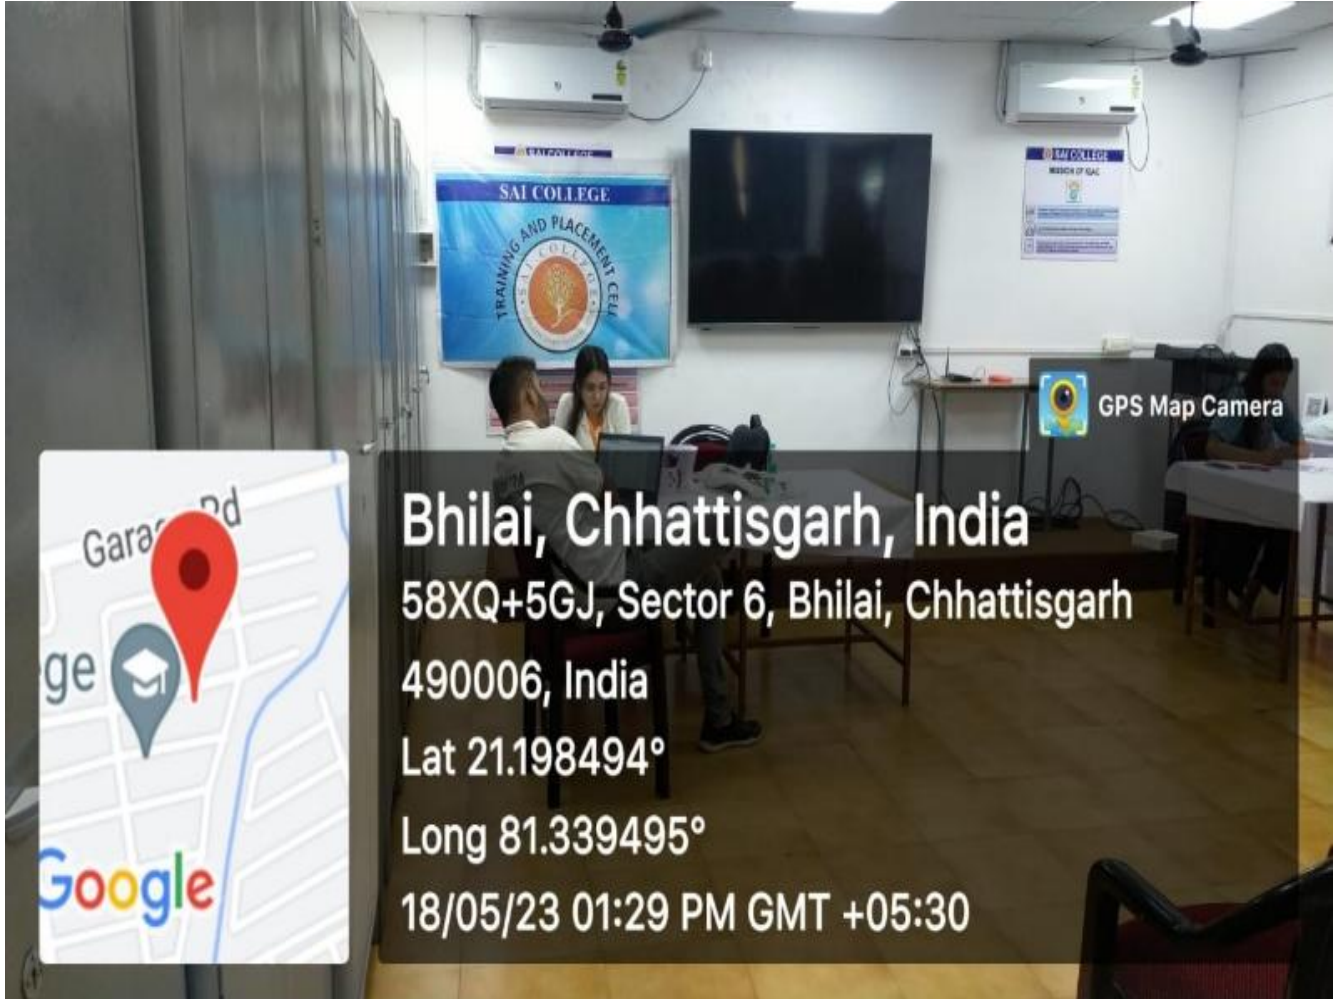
SAI COLLEGE

SAI COLLEGE
TRAINING AND PLACEMENT CELL
SAI COLLEGE

SAI COLLEGE
MISSION OF IQAC

GPS Map Camera

Garage Rd
ge
Google

Bhilai, Chhattisgarh, India
58XQ+5GJ, Sector 6, Bhilai, Chhattisgarh 490006, India
Lat 21.198494°
Long 81.339495°
18/05/23 01:29 PM GMT +05:30